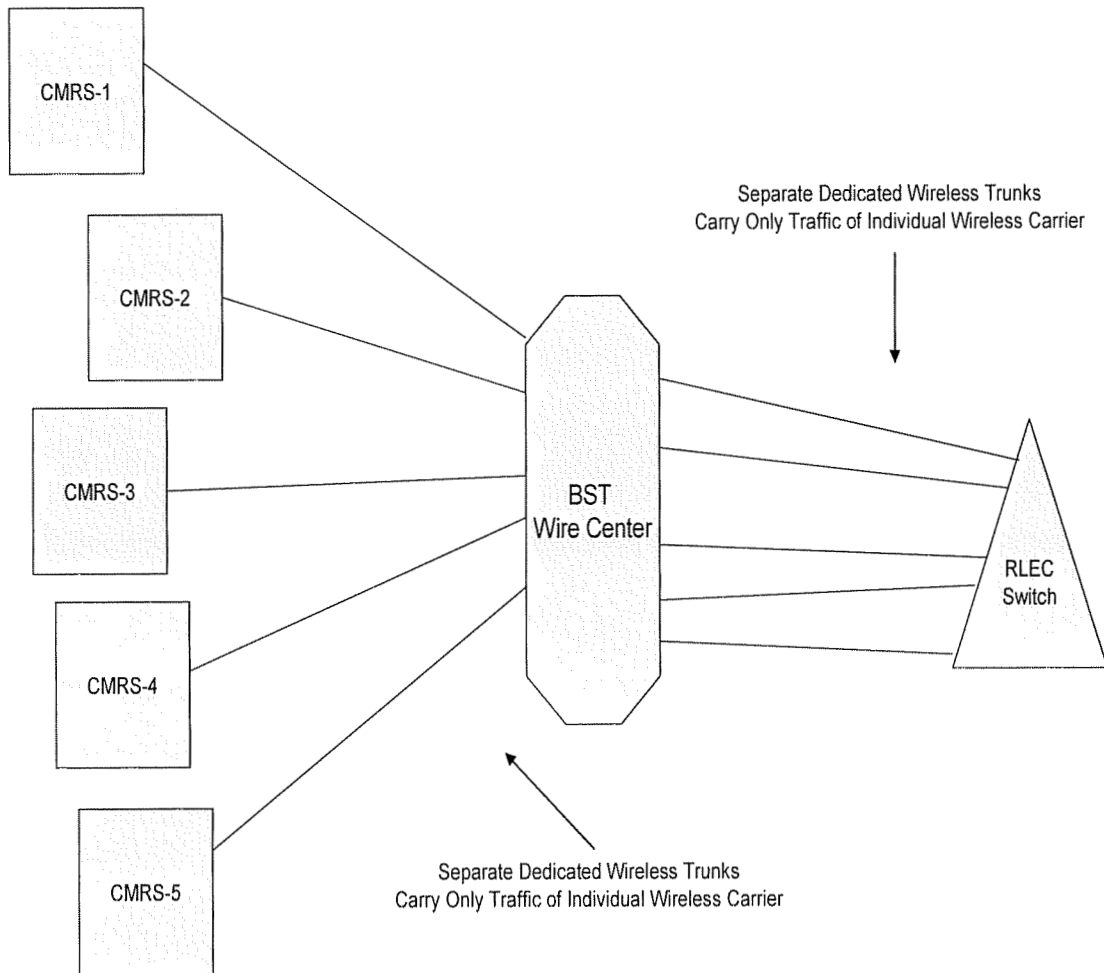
CMRS-1

Separate Dedicated Wireless Trunks
Carry Only Traffic of Individual Wireless Carrier

CMRS-2

CMRS-3

BST
Wire Center

RLEC
Switch

CMRS-4

CMRS-5

Separate Dedicated Wireless Trunks
Carry Only Traffic of Individual Wireless Carrier